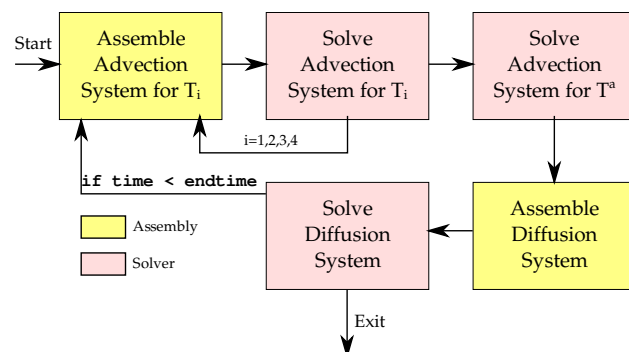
Start

Assemble Advection System for $T_i$

Solve Advection System for $T_i$

Solve Advection System for $T^a$

i=1,2,3,4

if time < endtime

Assembly

Solver

Solve Diffusion System

Assemble Diffusion System

Exit